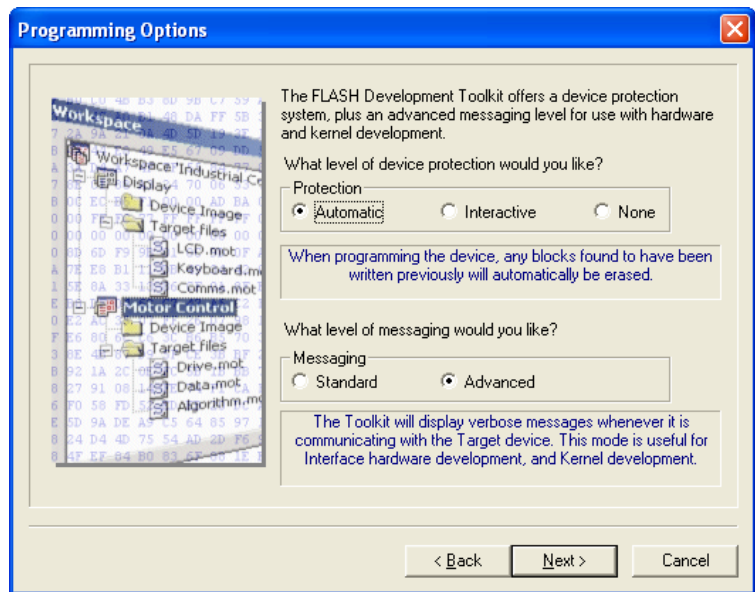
Programming Options

Workspace
Workspace 'Industrial Co
Display
Device Image
Target files
LCD.mot
Keyboard.m
Comms.mot
Motor Control
Device Image
Target files
Drive.mot
Data.mot
Algorithm.m

The FLASH Development Toolkit offers a device protection system, plus an advanced messaging level for use with hardware and kernel development.

What level of device protection would you like?

Protection
Automatic
Interactive
None

When programming the device, any blocks found to have been written previously will automatically be erased.

What level of messaging would you like?

Messaging
Standard
Advanced

The Toolkit will display verbose messages whenever it is communicating with the Target device. This mode is useful for Interface hardware development, and Kernel development.

< Back
Next >
Cancel